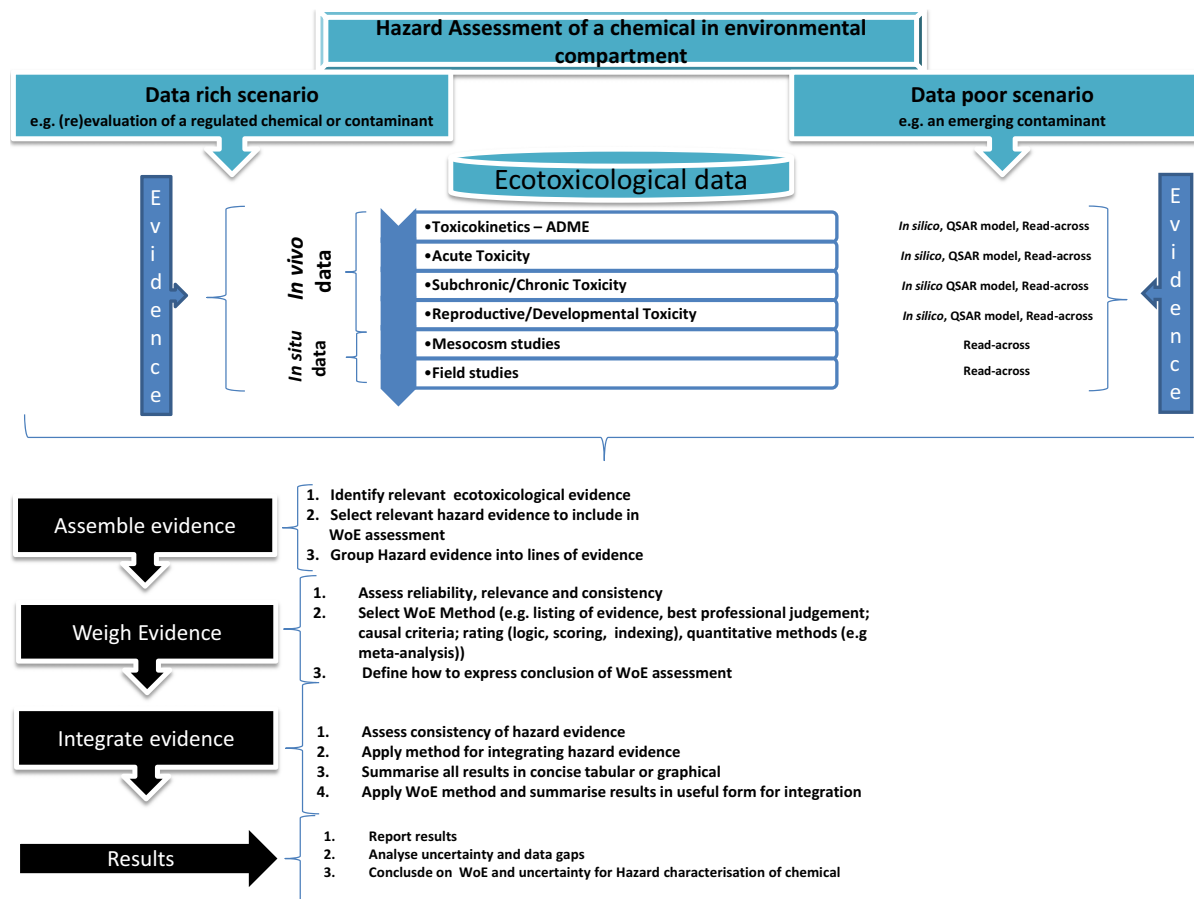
Hazard Assessment of a chemical in environmental compartment

Data rich scenario
e.g. (re)evaluation of a regulated chemical or contaminant

Data poor scenario
e.g. an emerging contaminant

Ecotoxicological data

Evidence

In vivo data

In situ data

•Toxicokinetics – ADME
•Acute Toxicity
•Subchronic/Chronic Toxicity
•Reproductive/Developmental Toxicity
•Mesocosm studies
•Field studies

In silico, QSAR model, Read-across
In silico, QSAR model, Read-across
In silico QSAR model, Read-across
In silico, QSAR model, Read-across
Read-across
Read-across

Evidence

Assemble evidence

1. Identify relevant ecotoxicological evidence
2. Select relevant hazard evidence to include in WoE assessment
3. Group Hazard evidence into lines of evidence

Weigh Evidence

1. Assess reliability, relevance and consistency
2. Select WoE Method (e.g. listing of evidence, best professional judgement; causal criteria; rating (logic, scoring, indexing), quantitative methods (e.g meta-analysis))
3. Define how to express conclusion of WoE assessment

Integrate evidence

1. Assess consistency of hazard evidence
2. Apply method for integrating hazard evidence
3. Summarise all results in concise tabular or graphical
4. Apply WoE method and summarise results in useful form for integration

Results

1. Report results
2. Analyse uncertainty and data gaps
3. Conclusde on WoE and uncertainty for Hazard characterisation of chemical